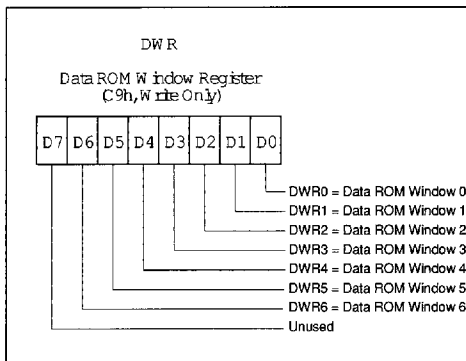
DWR

Data ROM Window Register
(C9h, Write Only)

| D7 | D6 | D5 | D4 | D3 | D2 | D1 | D0 |
|---|---|---|---|---|---|---|---|

DWR0 = Data ROM Window 0
DWR1 = Data ROM Window 1
DWR2 = Data ROM Window 2
DWR3 = Data ROM Window 3
DWR4 = Data ROM Window 4
DWR5 = Data ROM Window 5
DWR6 = Data ROM Window 6
Unused